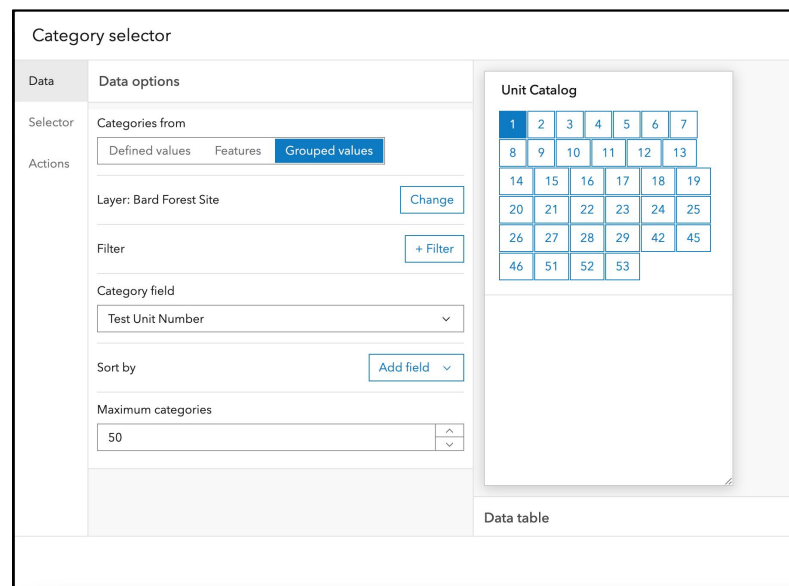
Category selector

Data
Selector
Actions

Data options

Categories from

Defined values | Features | Grouped values

Layer: Bard Forest Site
Change

Filter
+ Filter

Category field
Test Unit Number

Sort by
Add field

Maximum categories
50

Unit Catalog

1 2 3 4 5 6 7
8 9 10 11 12 13
14 15 16 17 18 19
20 21 22 23 24 25
26 27 28 29 42 45
46 51 52 53

Data table